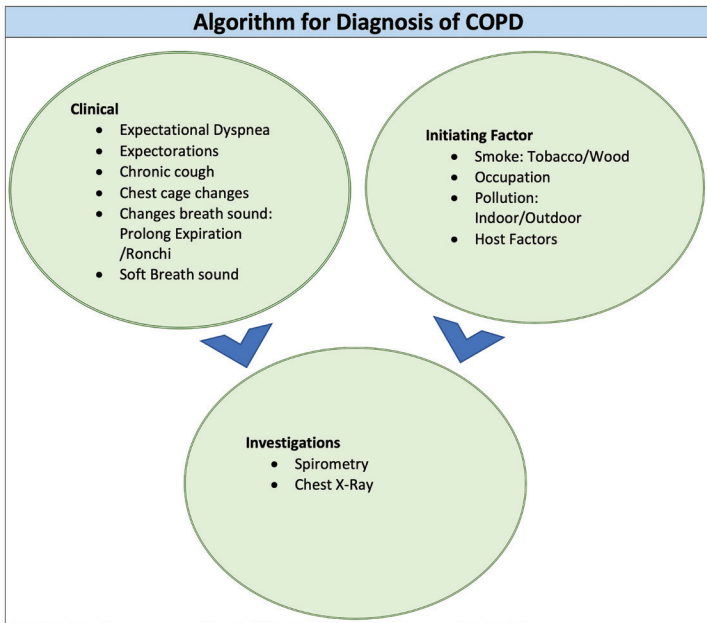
Algorithm for Diagnosis of COPD

Clinical
- Expectational Dyspnea
- Expectorations
- Chronic cough
- Chest cage changes
- Changes breath sound: Prolong Expiration /Ronchi
- Soft Breath sound

Initiating Factor
- Smoke: Tobacco/Wood
- Occupation
- Pollution: Indoor/Outdoor
- Host Factors

Investigations
- Spirometry
- Chest X-Ray